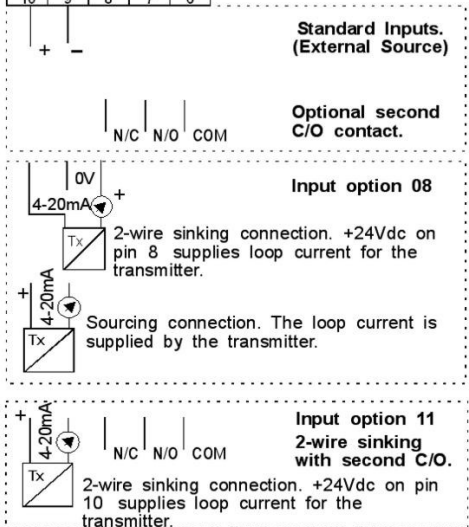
10 9 8 7 6

+ –

Standard Inputs. (External Source)

N/C N/O COM

Optional second C/O contact.

0V

4-20mA +

Tx

Input option 08

2-wire sinking connection. +24Vdc on pin 8 supplies loop current for the transmitter.

+

4-20mA

Tx

Sourcing connection. The loop current is supplied by the transmitter.

+

4-20mA

Tx

N/C N/O COM

Input option 11

2-wire sinking with second C/O.

2-wire sinking connection. +24Vdc on pin 10 supplies loop current for the transmitter.